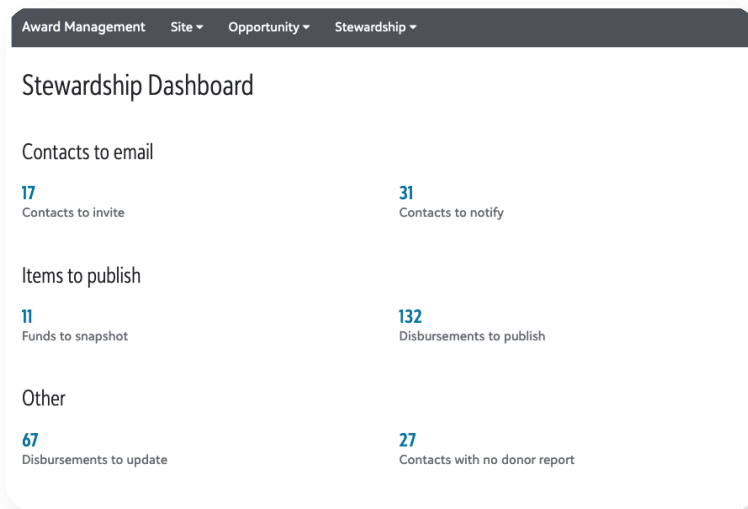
Award Management Site ▾ Opportunity ▾ Stewardship ▾

Stewardship Dashboard

Contacts to email

17
Contacts to invite

31
Contacts to notify

Items to publish

11
Funds to snapshot

132
Disbursements to publish

Other

67
Disbursements to update

27
Contacts with no donor report